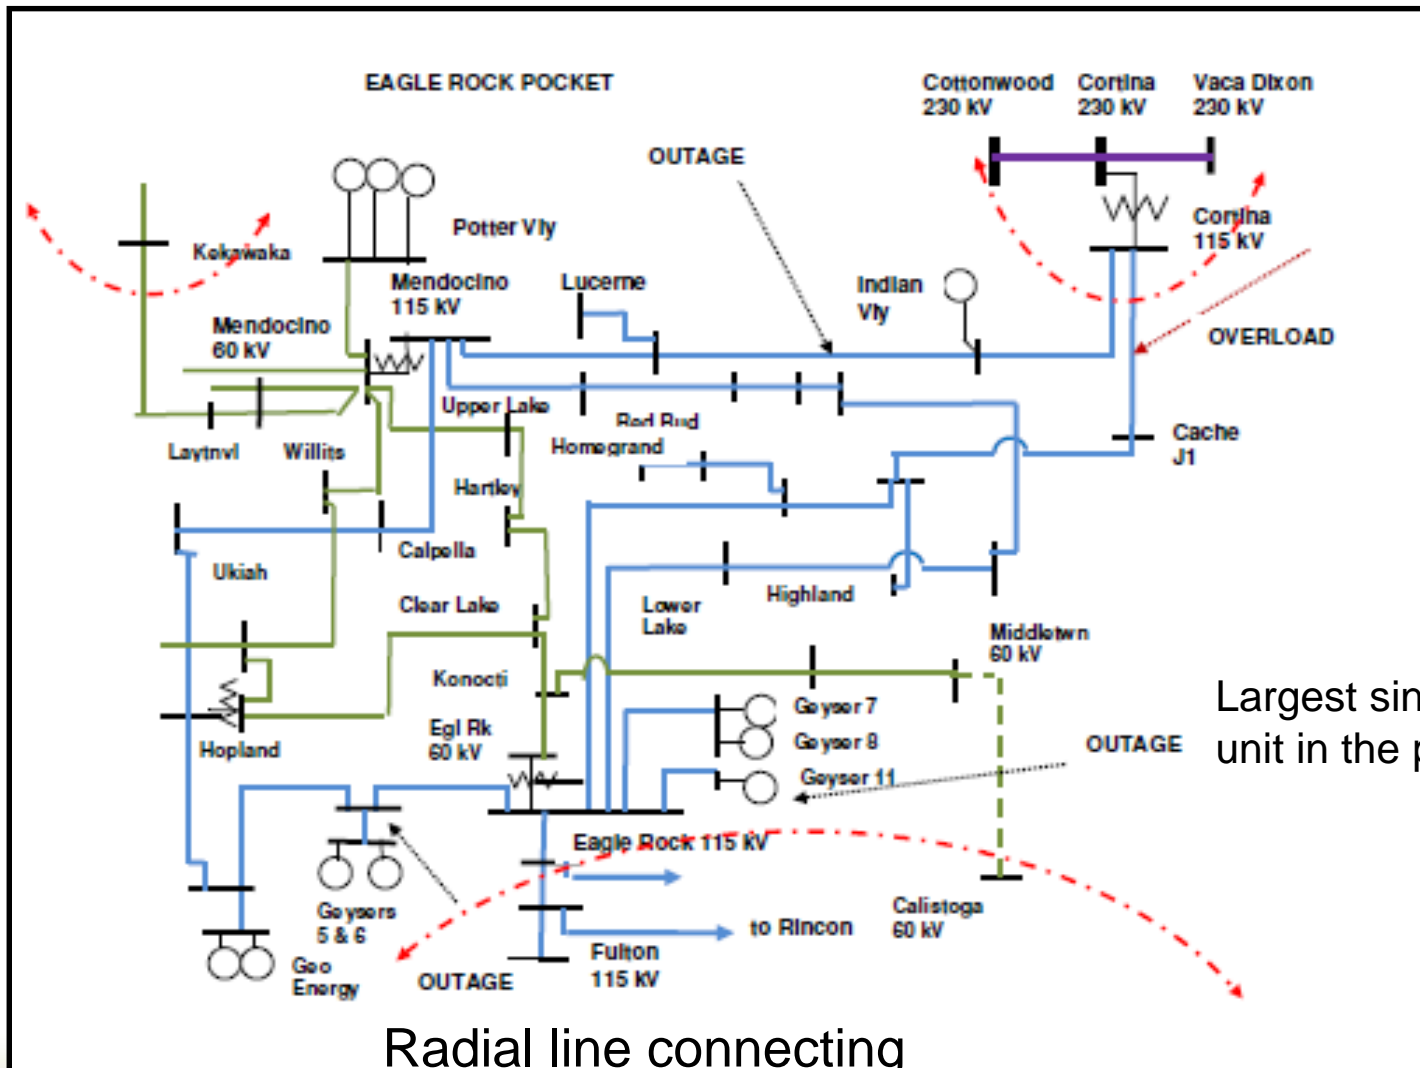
EAGLE ROCK POCKET

Cottonwood 230 kV

Cortina 230 kV

Vaca Dixon 230 kV

OUTAGE

Potter Vly

Kekawaka

Mendocino 115 kV

Lucerne

Indian Vly

Cortina 115 kV

OVERLOAD

Mendocino 60 kV

Upper Lake

Red Bud

Homegrand

Laytnvl

Willits

Cache J1

Hartley

Calpella

Ukiah

Highland

Lower Lake

Clear Lake

Middletwn 60 kV

Konocti

Largest sin

unit in the p

Geyser 7

Geyser 8

OUTAGE

Hopland

Egl Rk 60 kV

Geyser 11

Eagle Rock 115 kV

Geysers 5 & 6

to Rincon

Calistoga 60 kV

Fulton 115 kV

Geo Energy

OUTAGE

Radial line connecting